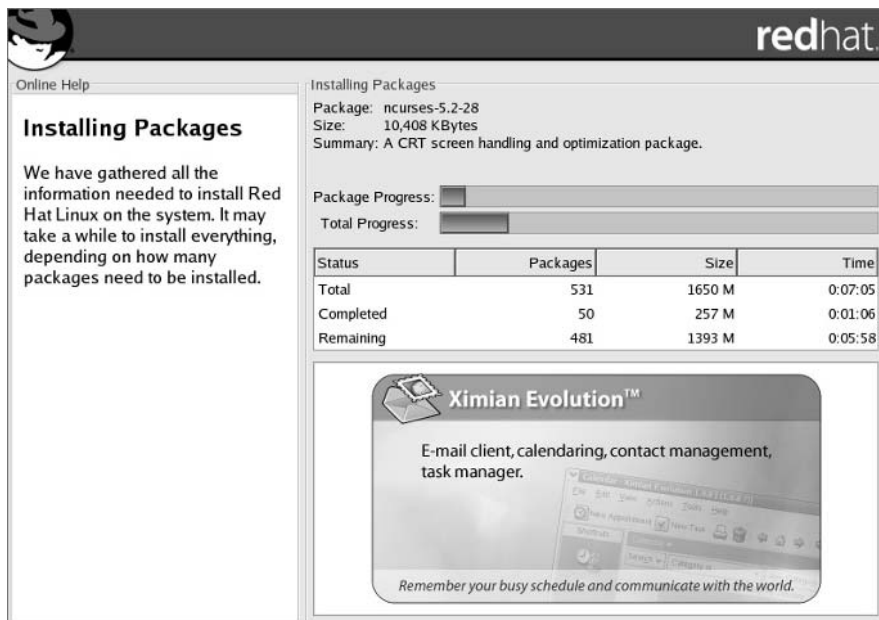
redhat.

Online Help

Installing Packages

We have gathered all the information needed to install Red Hat Linux on the system. It may take a while to install everything, depending on how many packages need to be installed.

Installing Packages

Package: ncurses-5.2-28
Size: 10,408 KBytes
Summary: A CRT screen handling and optimization package.

Package Progress:
Total Progress:

| Status | Packages | Size | Time |
|---|---|---|---|
| Total | 531 | 1650 M | 0:07:05 |
| Completed | 50 | 257 M | 0:01:06 |
| Remaining | 481 | 1393 M | 0:05:58 |

Ximian Evolution™

E-mail client, calendaring, contact management, task manager.

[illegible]

Remember your busy schedule and communicate with the world.